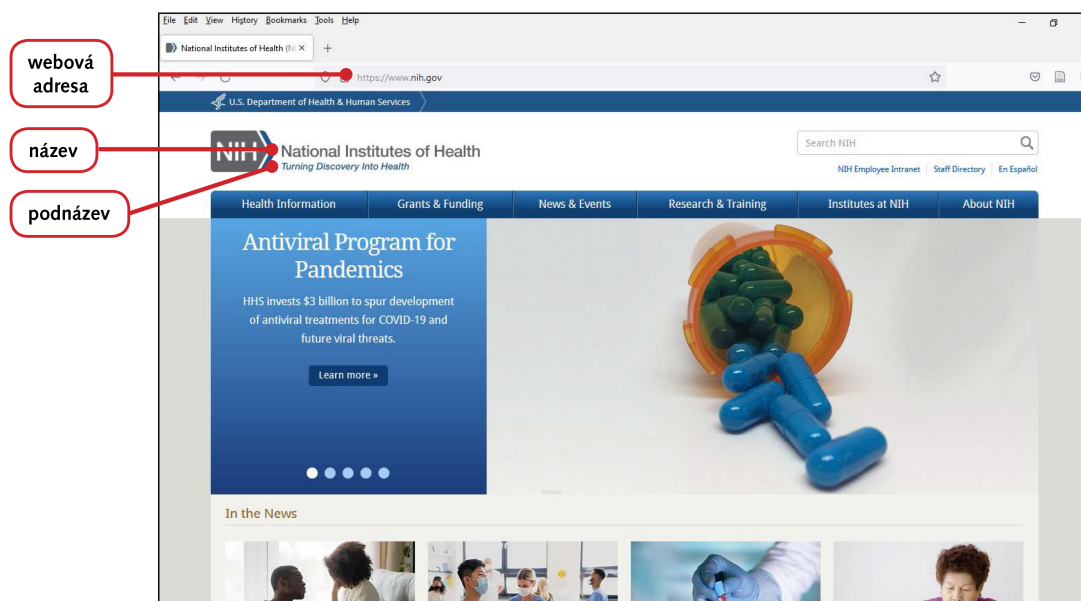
webová adresa

název

podnázev

File Edit View History Bookmarks Tools Help

National Institutes of Health (N ×

+

https://www.nih.gov

U.S. Department of Health & Human Services

NIH National Institutes of Health
Turning Discovery Into Health

Search NIH

NIH Employee Intranet | Staff Directory | En Español

Health Information | Grants & Funding | News & Events | Research & Training | Institutes at NIH | About NIH

Antiviral Program for Pandemics

HHS invests $3 billion to spur development of antiviral treatments for COVID-19 and future viral threats.

Learn more »

In the News